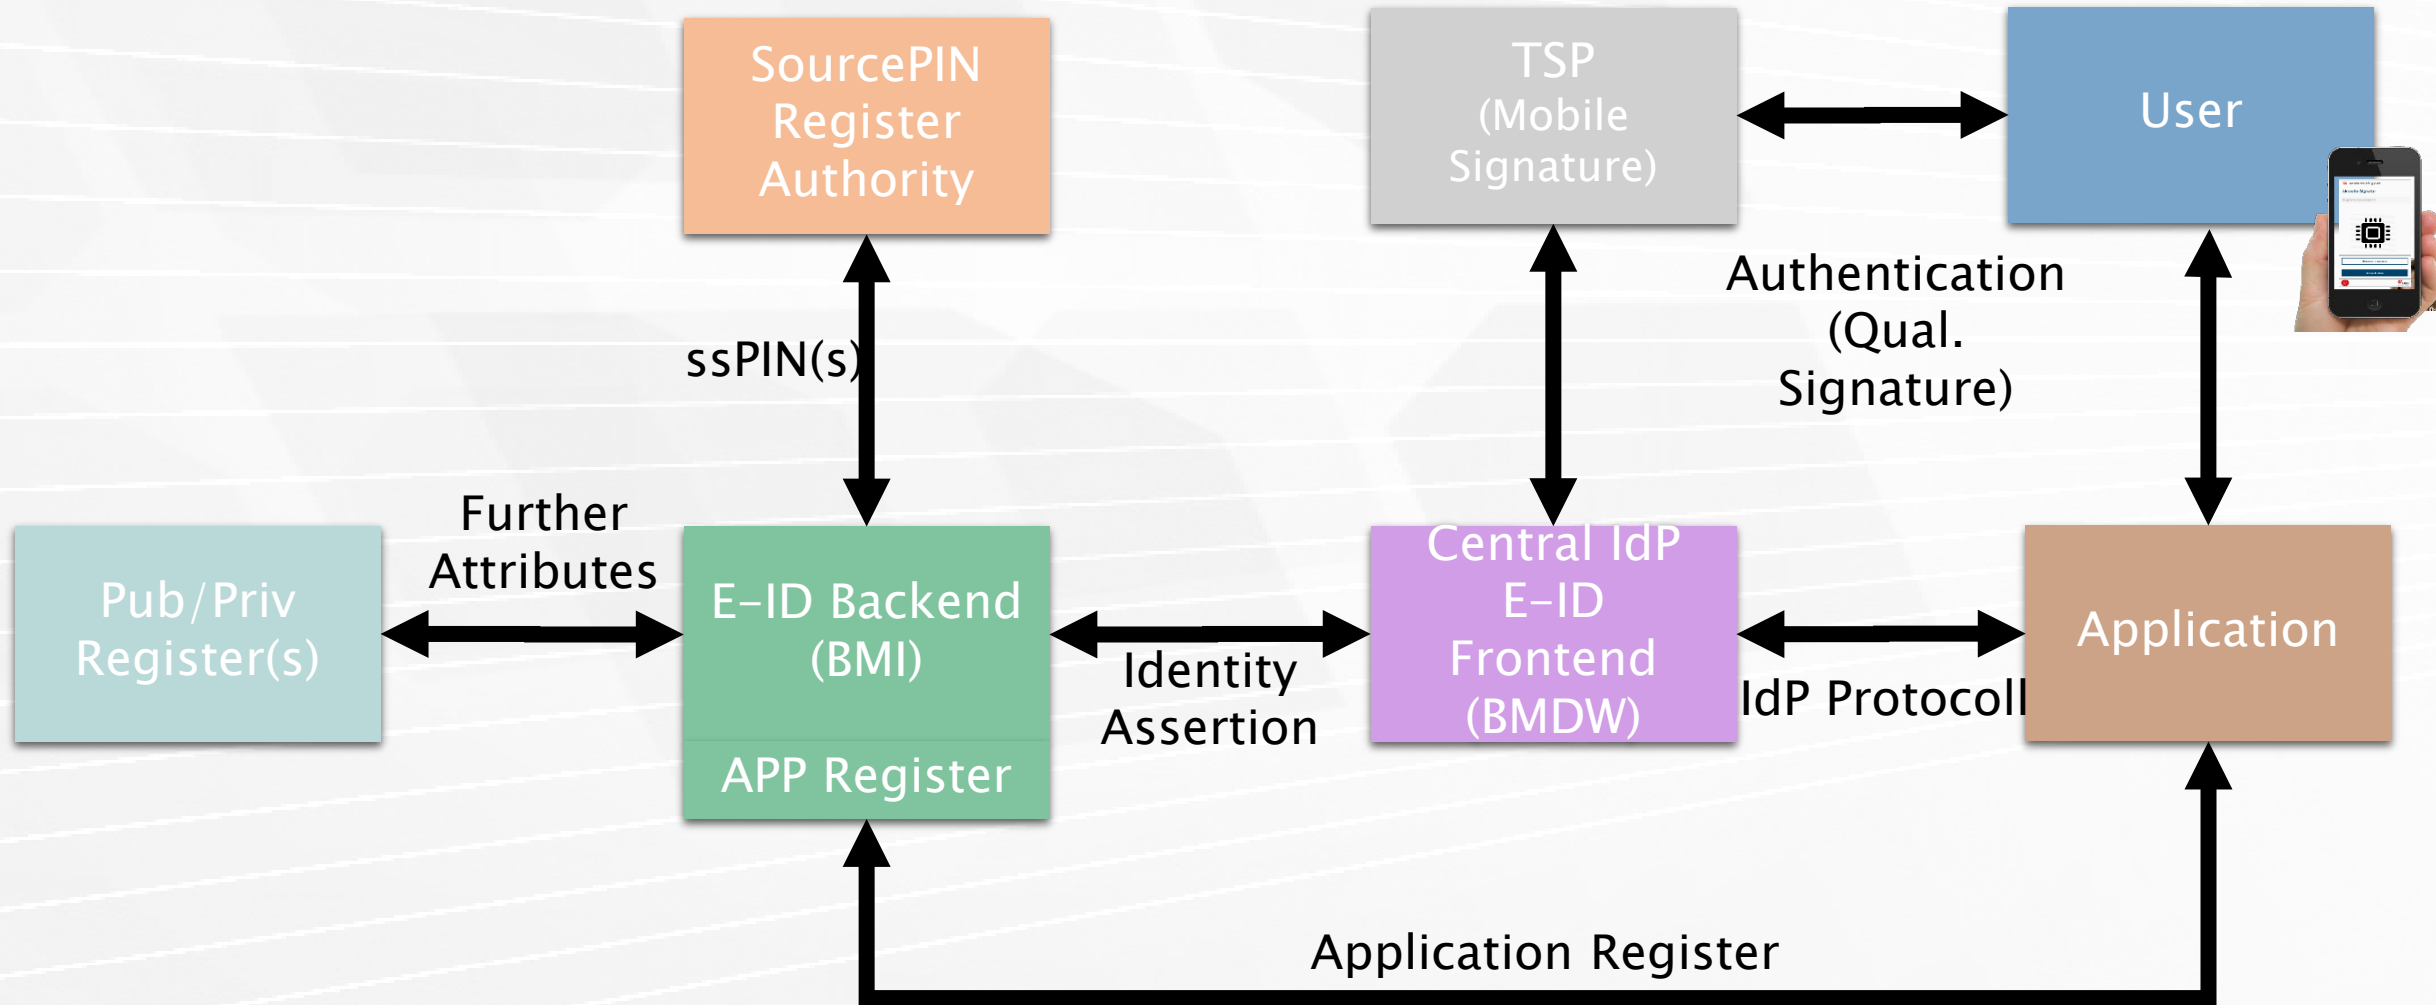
SourcePIN Register Authority

TSP (Mobile Signature)

User

ssPIN(s)

Authentication (Qual. Signature)

Further Attributes

Pub/Priv Register(s)

E-ID Backend (BMI)

APP Register

Identity Assertion

Central IdP E-ID Frontend (BMDW)

IdP Protocoll

Application

Application Register